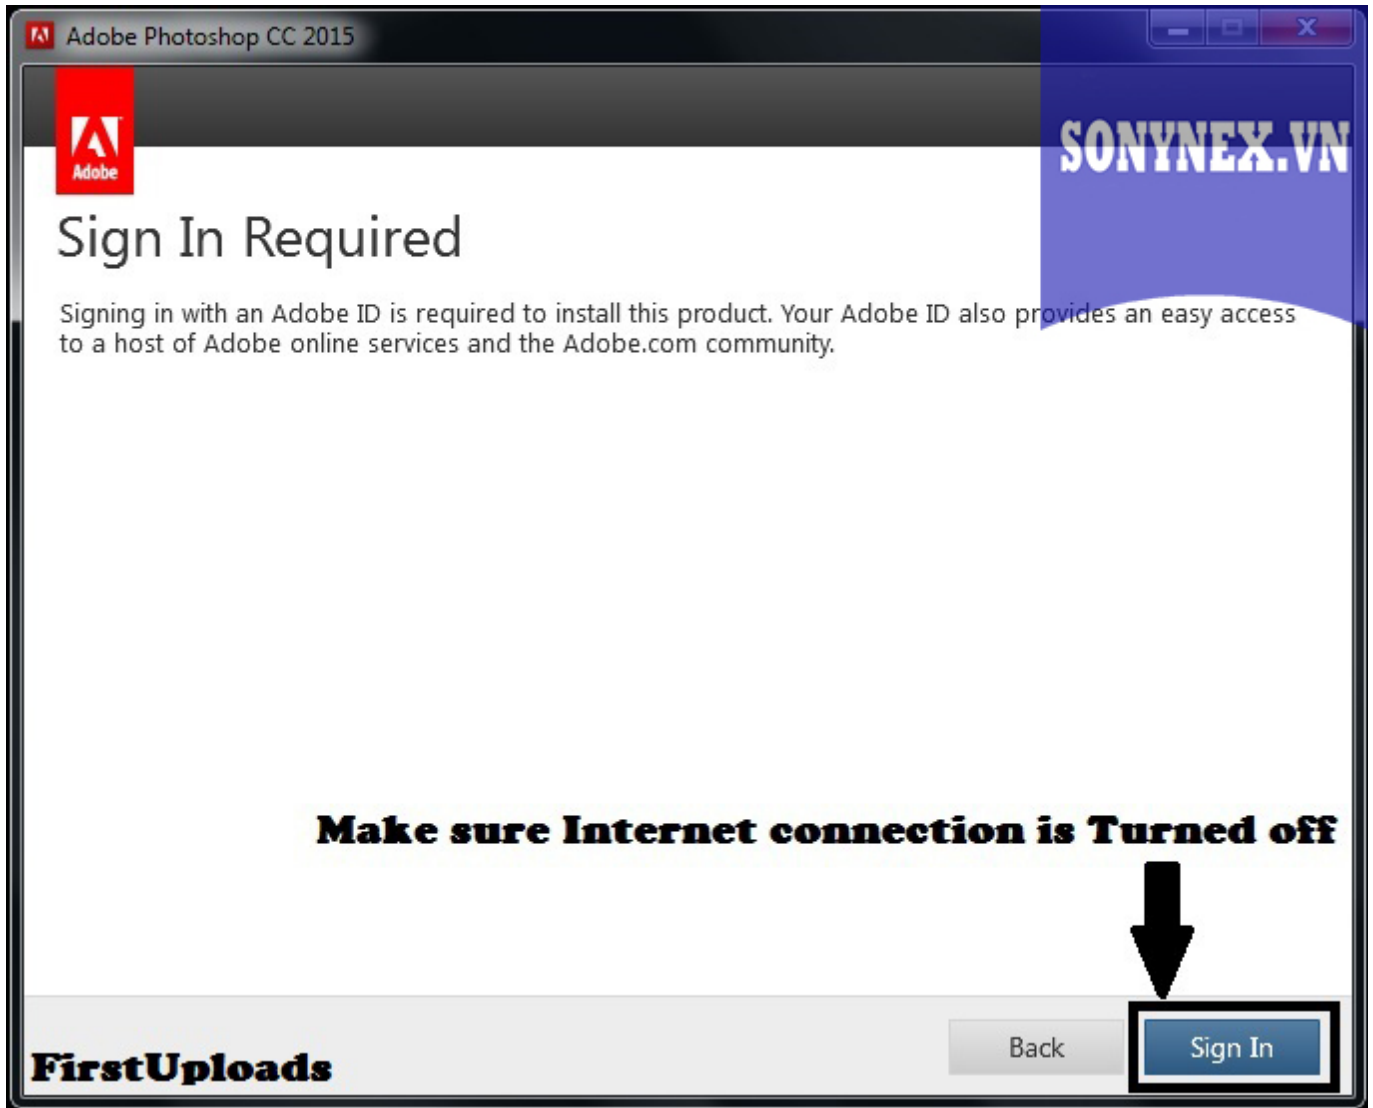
Adobe Photoshop CC 2015

SONYNEX.VN

Adobe

Sign In Required

Signing in with an Adobe ID is required to install this product. Your Adobe ID also provides an easy access to a host of Adobe online services and the Adobe.com community.

Make sure Internet connection is Turned off

FirstUploads

Back

Sign In